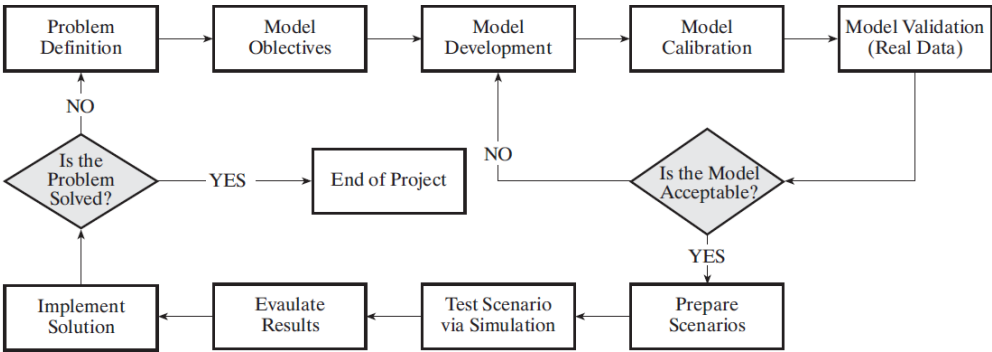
Problem Definition

Model Oblectives

Model Development

Model Calibration

Model Validation (Real Data)

Is the Model Acceptable?

NO

YES

Prepare Scenarios

Test Scenario via Simulation

Evaulate Results

Implement Solution

Is the Problem Solved?

NO

YES

End of Project